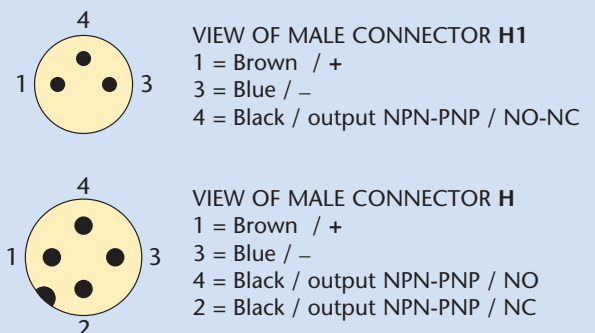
4

1 3

VIEW OF MALE CONNECTOR **H1**
1 = Brown / **+**
3 = Blue / –
4 = Black / output NPN-PNP / NO-NC

4

1 3

2

VIEW OF MALE CONNECTOR **H**
1 = Brown / **+**
3 = Blue / –
4 = Black / output NPN-PNP / NO
2 = Black / output NPN-PNP / NC